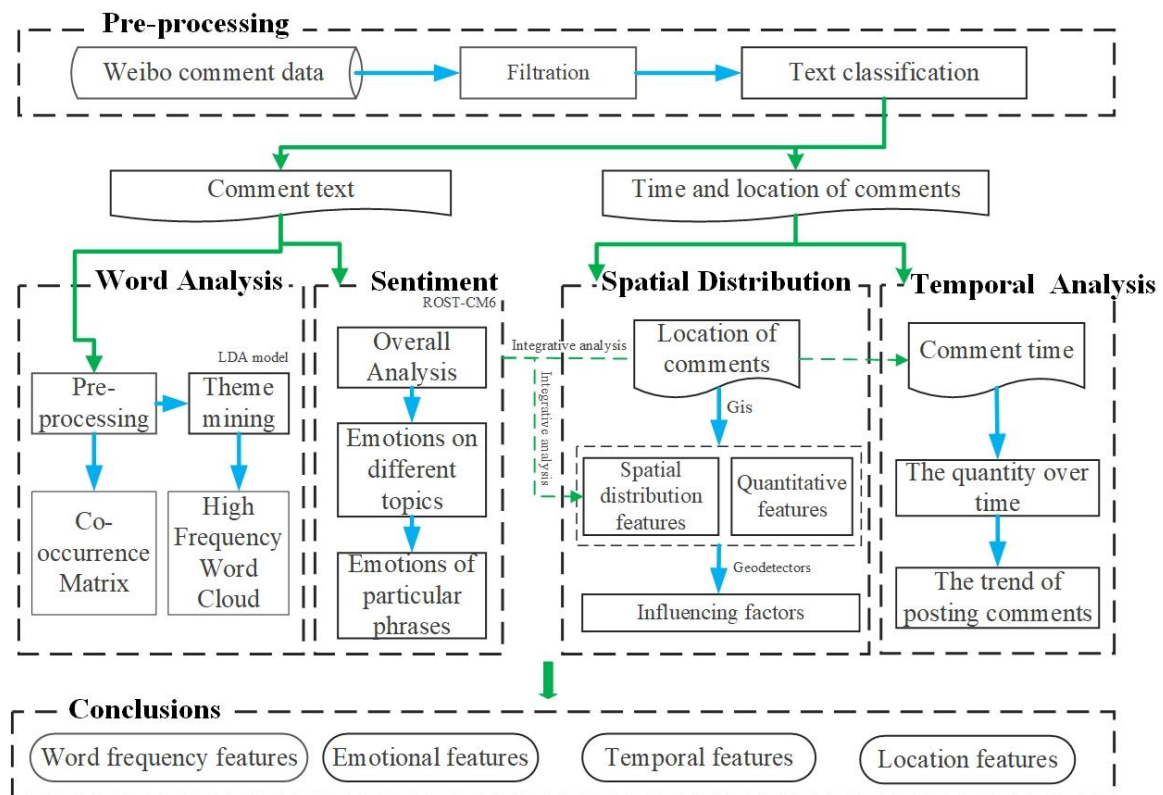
Pre-processing

Weibo comment data

Filtration

Text classification

Comment text

Time and location of comments

Word Analysis

Sentiment

ROST-CM6

Spatial Distribution

Temporal Analysis

LDA model

Pre-processing

Theme mining

Co-occurrence Matrix

High Frequency Word Cloud

Overall Analysis

Emotions on different topics

Emotions of particular phrases

Integrative analysis

Integrative analysis

Location of comments

Gis

Spatial distribution features

Quantitative features

Geodetectors

Influencing factors

Comment time

The quantity over time

The trend of posting comments

Conclusions

Word frequency features

Emotional features

Temporal features

Location features